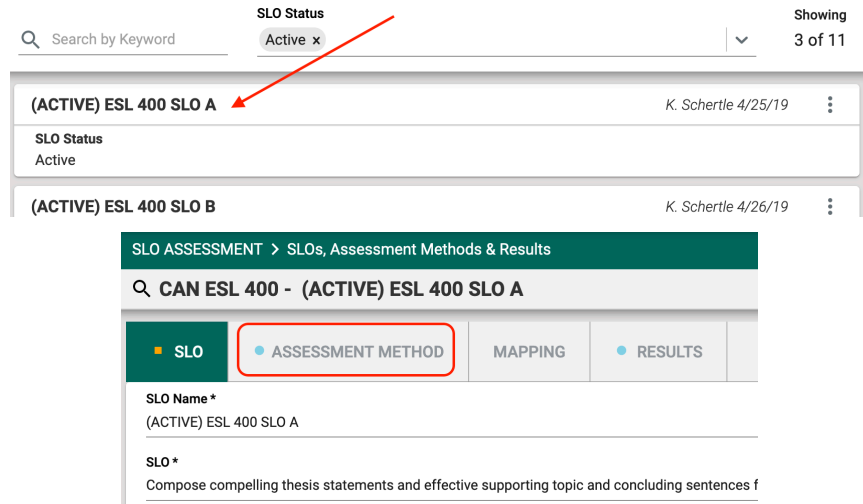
Search by Keyword

SLO Status
Active ×

Showing
3 of 11

(ACTIVE) ESL 400 SLO A
K. Schertle 4/25/19

SLO Status
Active

(ACTIVE) ESL 400 SLO B
K. Schertle 4/26/19

SLO ASSESSMENT > SLOs, Assessment Methods & Results

CAN ESL 400 - (ACTIVE) ESL 400 SLO A

SLO | ASSESSMENT METHOD | MAPPING | RESULTS

SLO Name *
(ACTIVE) ESL 400 SLO A

SLO *
Compose compelling thesis statements and effective supporting topic and concluding sentences f